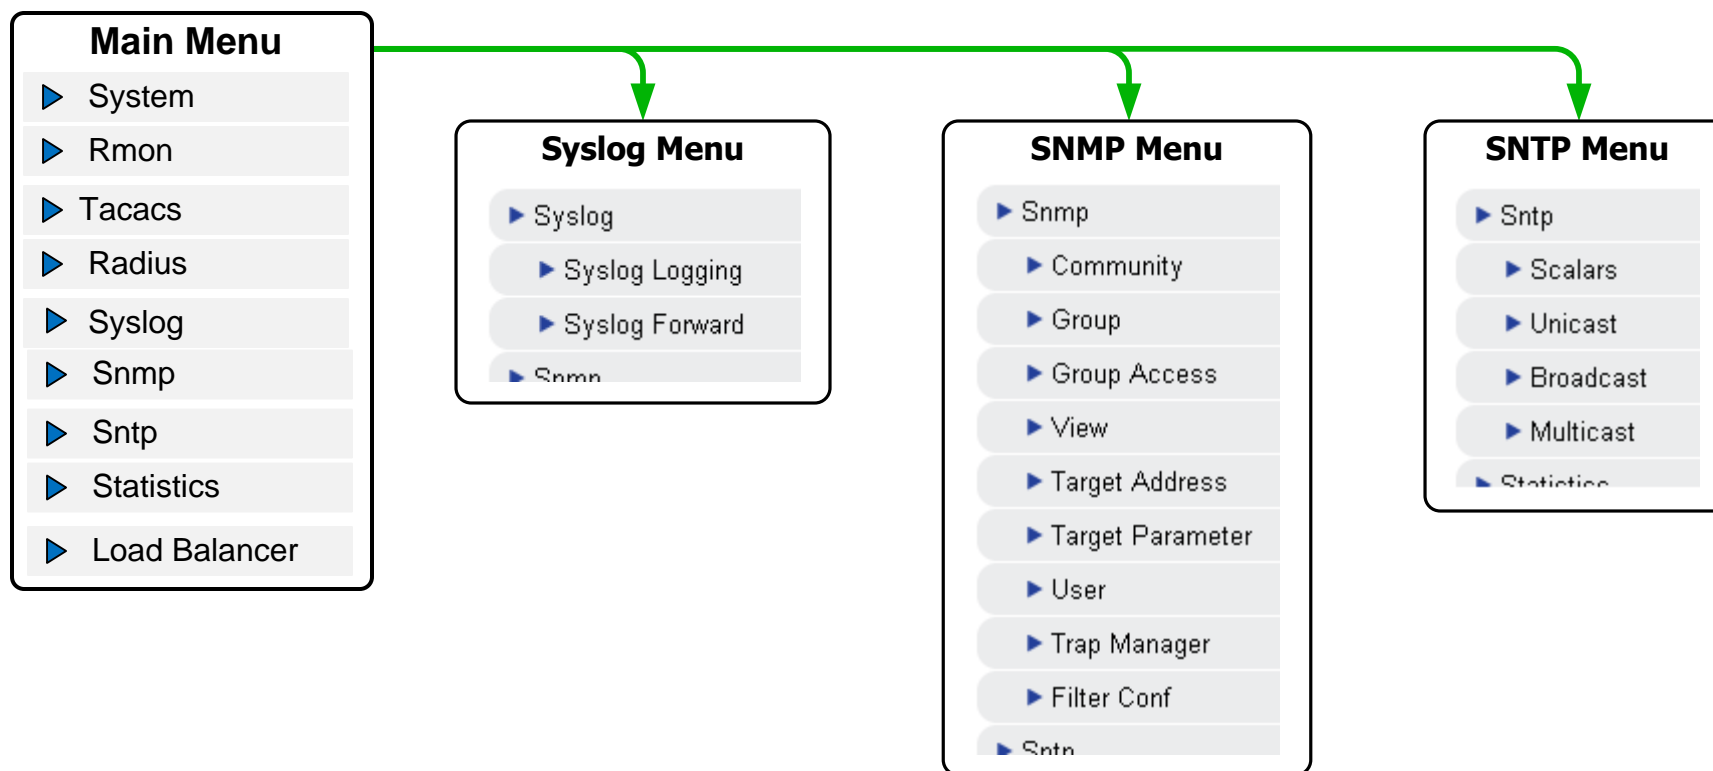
Main Menu
System
Rmon
Tacacs
Radius
Syslog
Snmp
Sntp
Statistics
Load Balancer

Syslog Menu
Syslog
Syslog Logging
Syslog Forward
Snmp

SNMP Menu
Snmp
Community
Group
Group Access
View
Target Address
Target Parameter
User
Trap Manager
Filter Conf
Sntp

SNTP Menu
Sntp
Scalars
Unicast
Broadcast
Multicast
Statistics